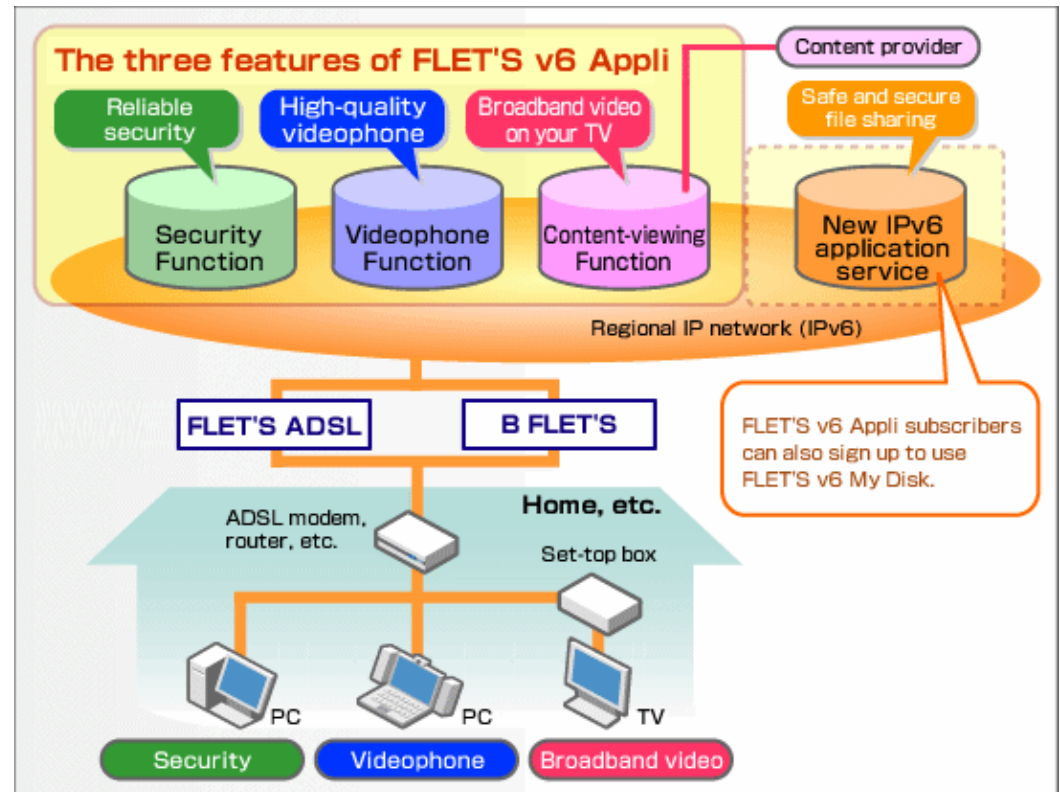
The three features of FLET'S v6 Appli

Content provider

Reliable security

High-quality videophone

Broadband video on your TV

Safe and secure file sharing

Security Function

Videophone Function

Content-viewing Function

New IPv6 application service

Regional IP network (IPv6)

FLET'S ADSL

B FLET'S

FLET'S v6 Appli subscribers can also sign up to use FLET'S v6 My Disk.

Home, etc.

ADSL modem, router, etc.

Set-top box

PC

PC

TV

Security

Videophone

Broadband video